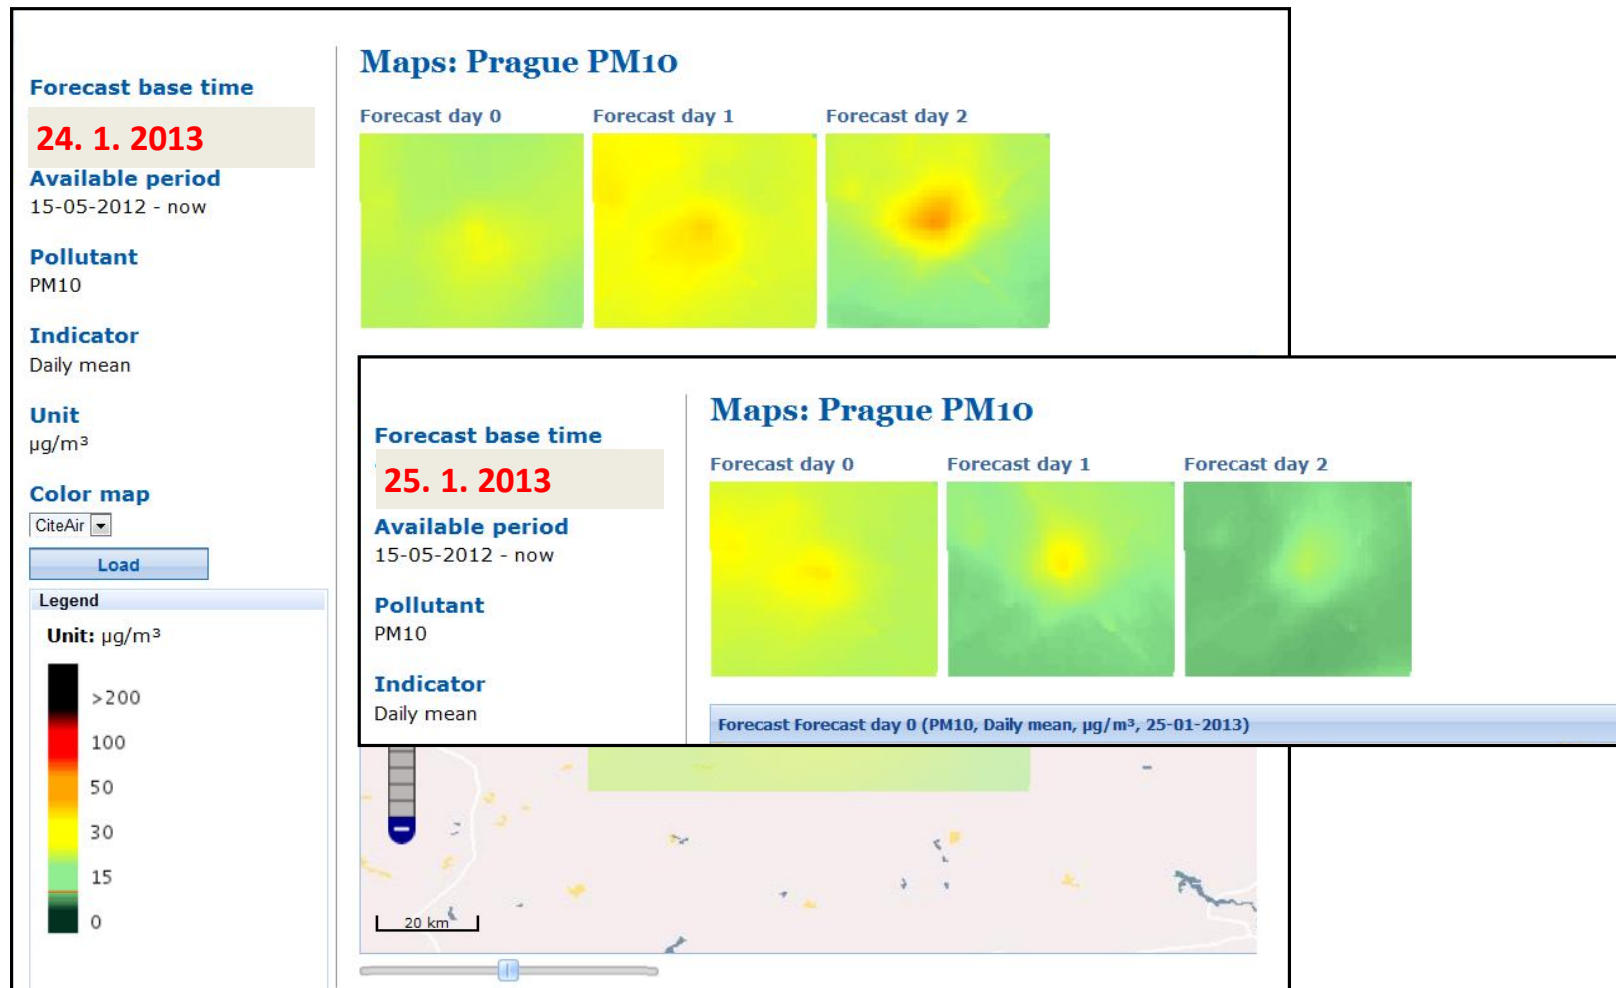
Forecast base time

24. 1. 2013

Available period
15-05-2012 - now

Pollutant
PM10

Indicator
Daily mean

Unit
μg/m³

Color map
CiteAir

Load

Legend

Unit: μg/m³

>200
100
50
30
15
0

Maps: Prague PM10

Forecast day 0
Forecast day 1
Forecast day 2

Forecast base time

25. 1. 2013

Available period
15-05-2012 - now

Pollutant
PM10

Indicator
Daily mean

Maps: Prague PM10

Forecast day 0
Forecast day 1
Forecast day 2

Forecast Forecast day 0 (PM10, Daily mean, μg/m³, 25-01-2013)

20 km